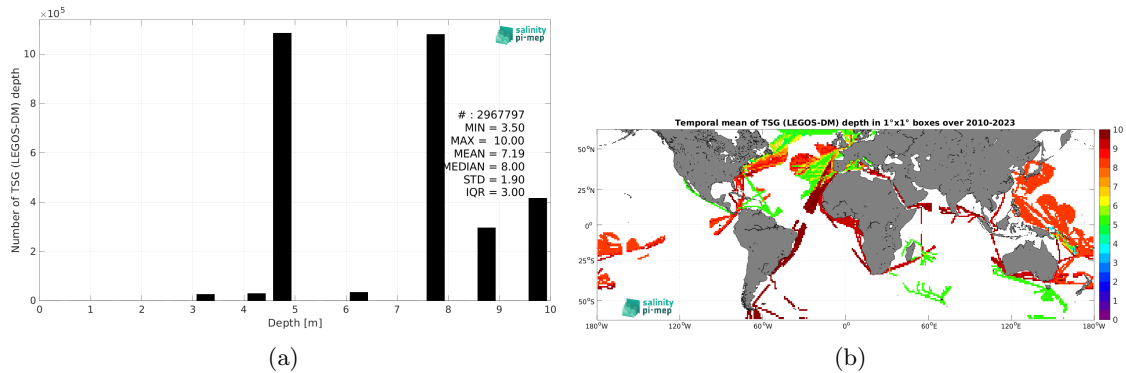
$\times 10^5$

salinity pi-mep

Number of TSG (LEGOS-DM) depth

# : 2967797
MIN = 3.50
MAX = 10.00
MEAN = 7.19
MEDIAN = 8.00
STD = 1.90
IQR = 3.00

0 2 4 6 8 10

0 1 2 3 4 5 6 7 8 9 10

Depth [m]

(a)

Temporal mean of TSG (LEGOS-DM) depth in 1°x1° boxes over 2010-2023

50°N
25°N
0°
25°S
50°S

180°W 120°W 60°W 0° 60°E 120°E 180°W

10 9 8 7 6 5 4 3 2 1 0

salinity pi-mep

(b)